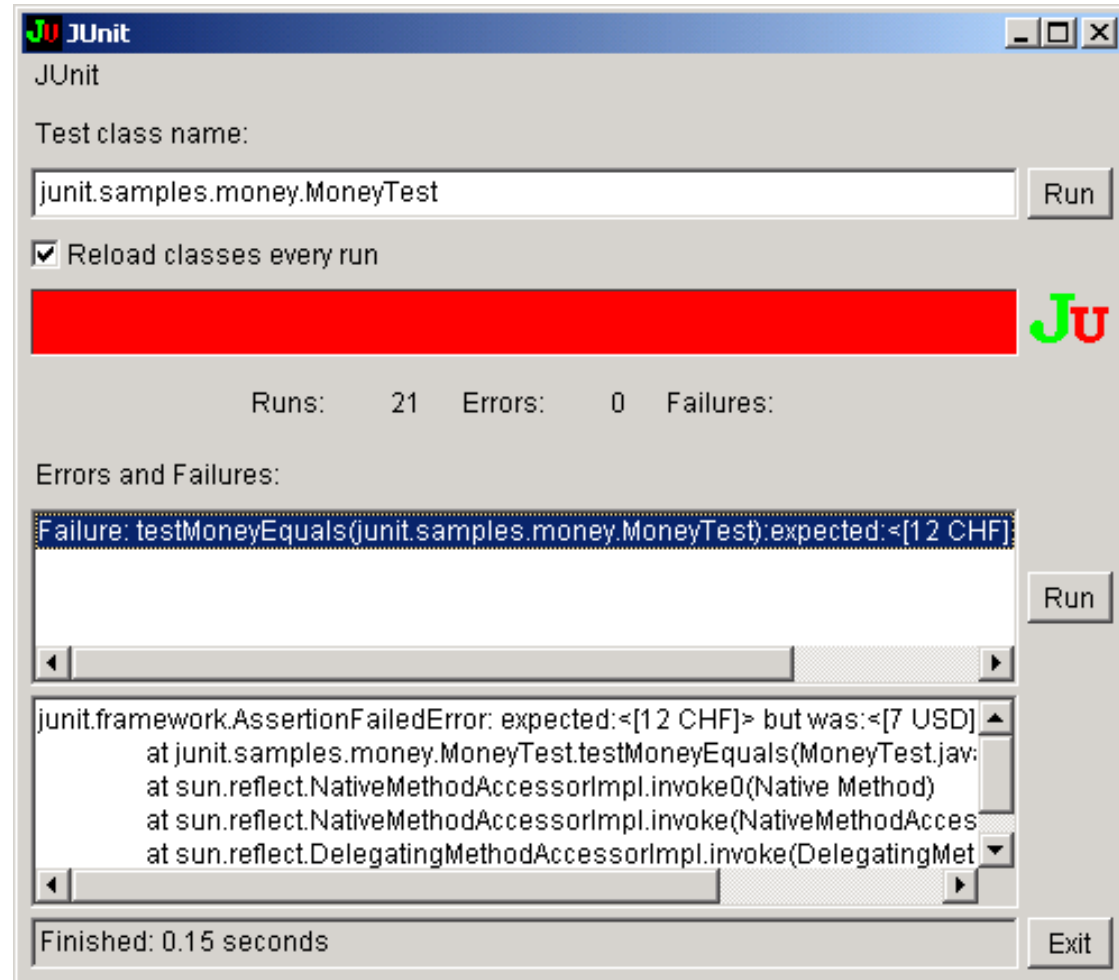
JU JUnit

JUnit

Test class name:

junit.samples.money.MoneyTest

Run

☑ Reload classes every run

JU

Runs: 21 Errors: 0 Failures:

Errors and Failures:

Failure: testMoneyEquals(junit.samples.money.MoneyTest):expected:<[12 CHF]

Run

junit.framework.AssertionFailedError: expected:<[12 CHF]> but was:<[7 USD]
at junit.samples.money.MoneyTest.testMoneyEquals(MoneyTest.jav
at sun.reflect.NativeMethodAccessorImpl.invoke0(Native Method)
at sun.reflect.NativeMethodAccessorImpl.invoke(NativeMethodAcces
at sun.reflect.DelegatingMethodAccessorImpl.invoke(DelegatingMet

Finished: 0.15 seconds

Exit